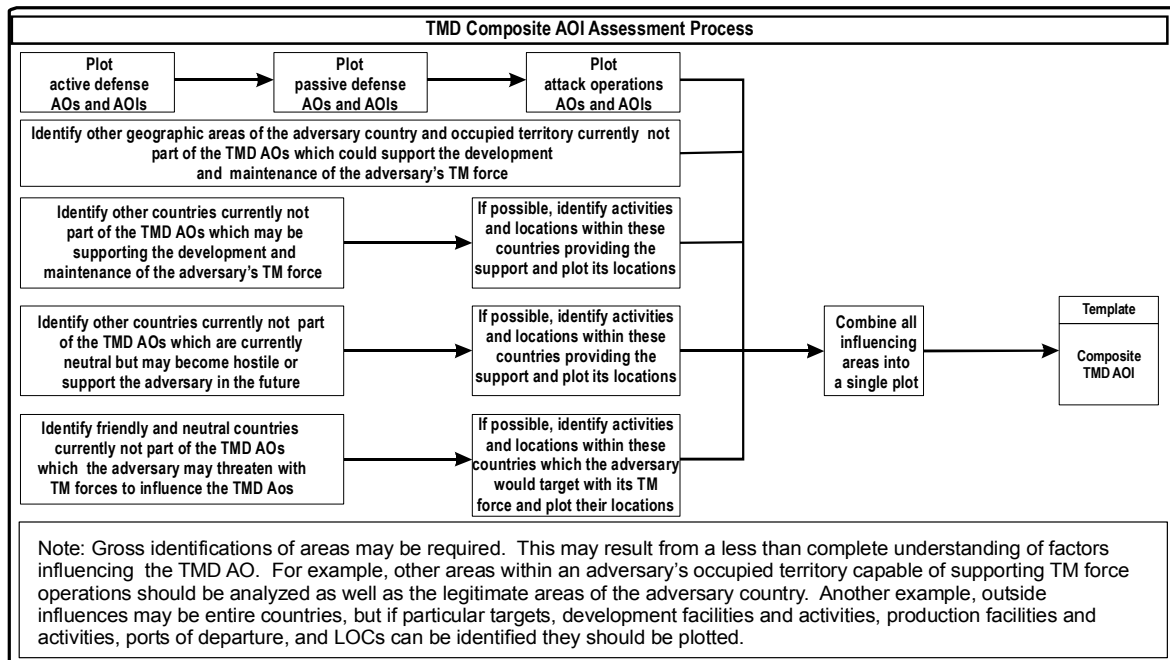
TMD Composite AOI Assessment Process

Plot active defense AOs and AOIs

Plot passive defense AOs and AOIs

Plot attack operations AOs and AOIs

Identify other geographic areas of the adversary country and occupied territory currently not part of the TMD AOs which could support the development and maintenance of the adversary's TM force

Identify other countries currently not part of the TMD AOs which may be supporting the development and maintenance of the adversary's TM force

If possible, identify activities and locations within these countries providing the support and plot its locations

Identify other countries currently not part of the TMD AOs which are currently neutral but may become hostile or support the adversary in the future

If possible, identify activities and locations within these countries providing the support and plot its locations

Identify friendly and neutral countries currently not part of the TMD AOs which the adversary may threaten with TM forces to influence the TMD Aos

If possible, identify activities and locations within these countries which the adversary would target with its TM force and plot their locations

Combine all influencing areas into a single plot

Template

Composite TMD AOI

Note: Gross identifications of areas may be required. This may result from a less than complete understanding of factors influencing the TMD AO. For example, other areas within an adversary's occupied territory capable of supporting TM force operations should be analyzed as well as the legitimate areas of the adversary country. Another example, outside influences may be entire countries, but if particular targets, development facilities and activities, production facilities and activities, ports of departure, and LOCs can be identified they should be plotted.